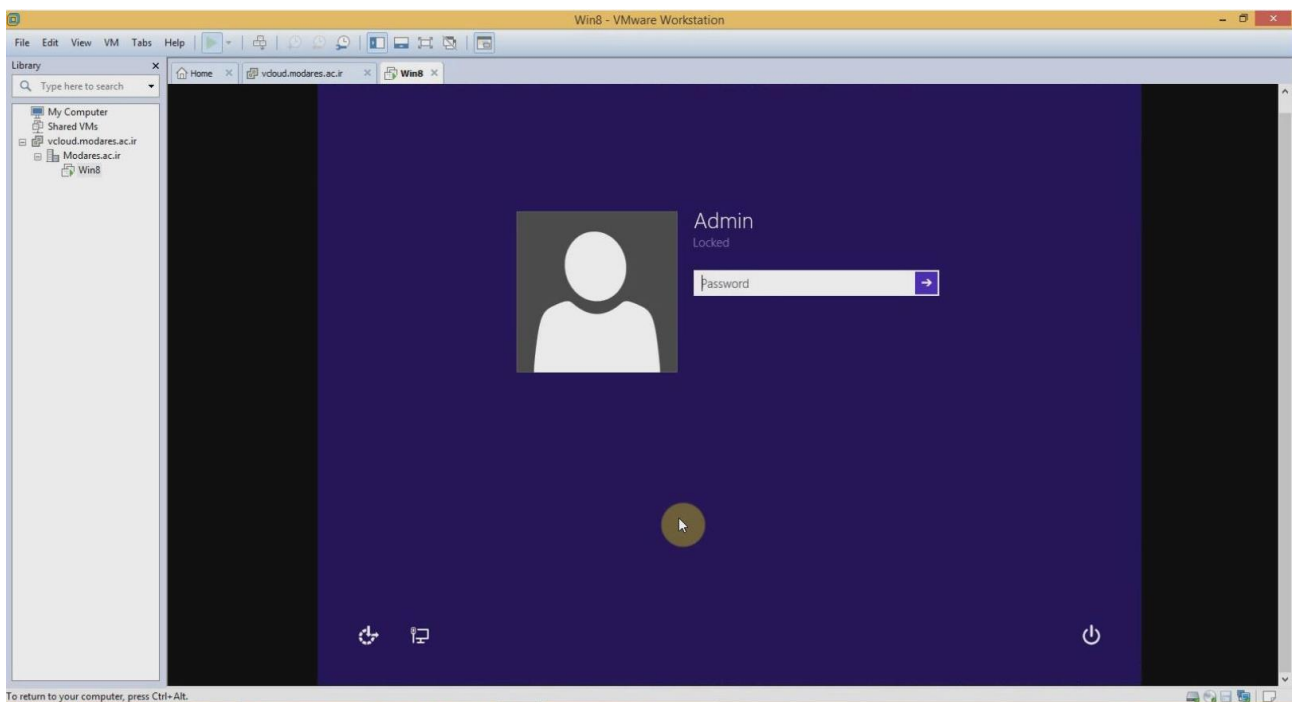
Win8 - VMware Workstation

File Edit View VM Tabs Help

Library

Type here to search

My Computer
Shared VMs
vcloud.modares.ac.ir
Modares.ac.ir
Win8

Home
vcloud.modares.ac.ir
Win8

Admin
Locked

Password

To return to your computer, press Ctrl+Alt.